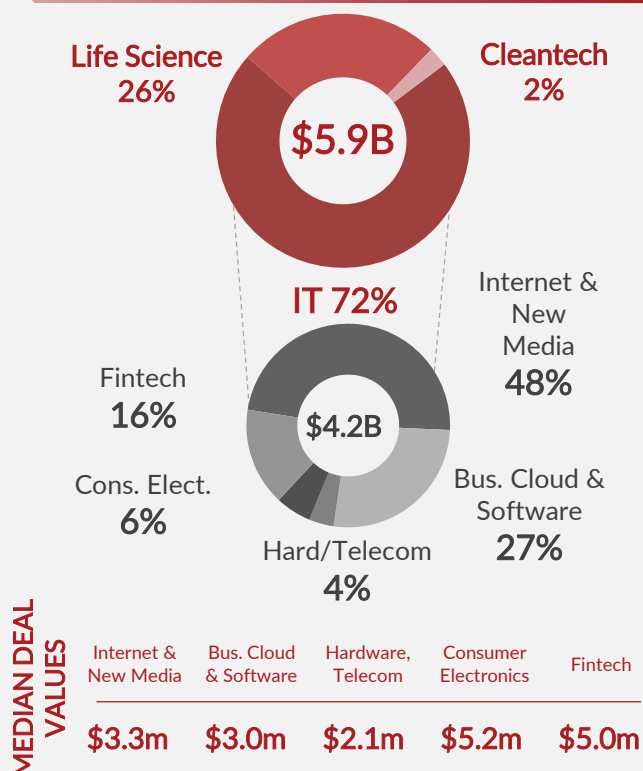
Life Science
26%

Cleantech
2%

$5.9B

IT 72%

Internet & New Media
48%

Fintech
16%

$4.2B

Cons. Elect.
6%

Bus. Cloud & Software
27%

Hard/Telecom
4%

MEDIAN DEAL VALUES

| Internet & New Media | Bus. Cloud & Software | Hardware, Telecom | Consumer Electronics | Fintech |
|---|---|---|---|---|
| $3.3m | $3.0m | $2.1m | $5.2m | $5.0m |